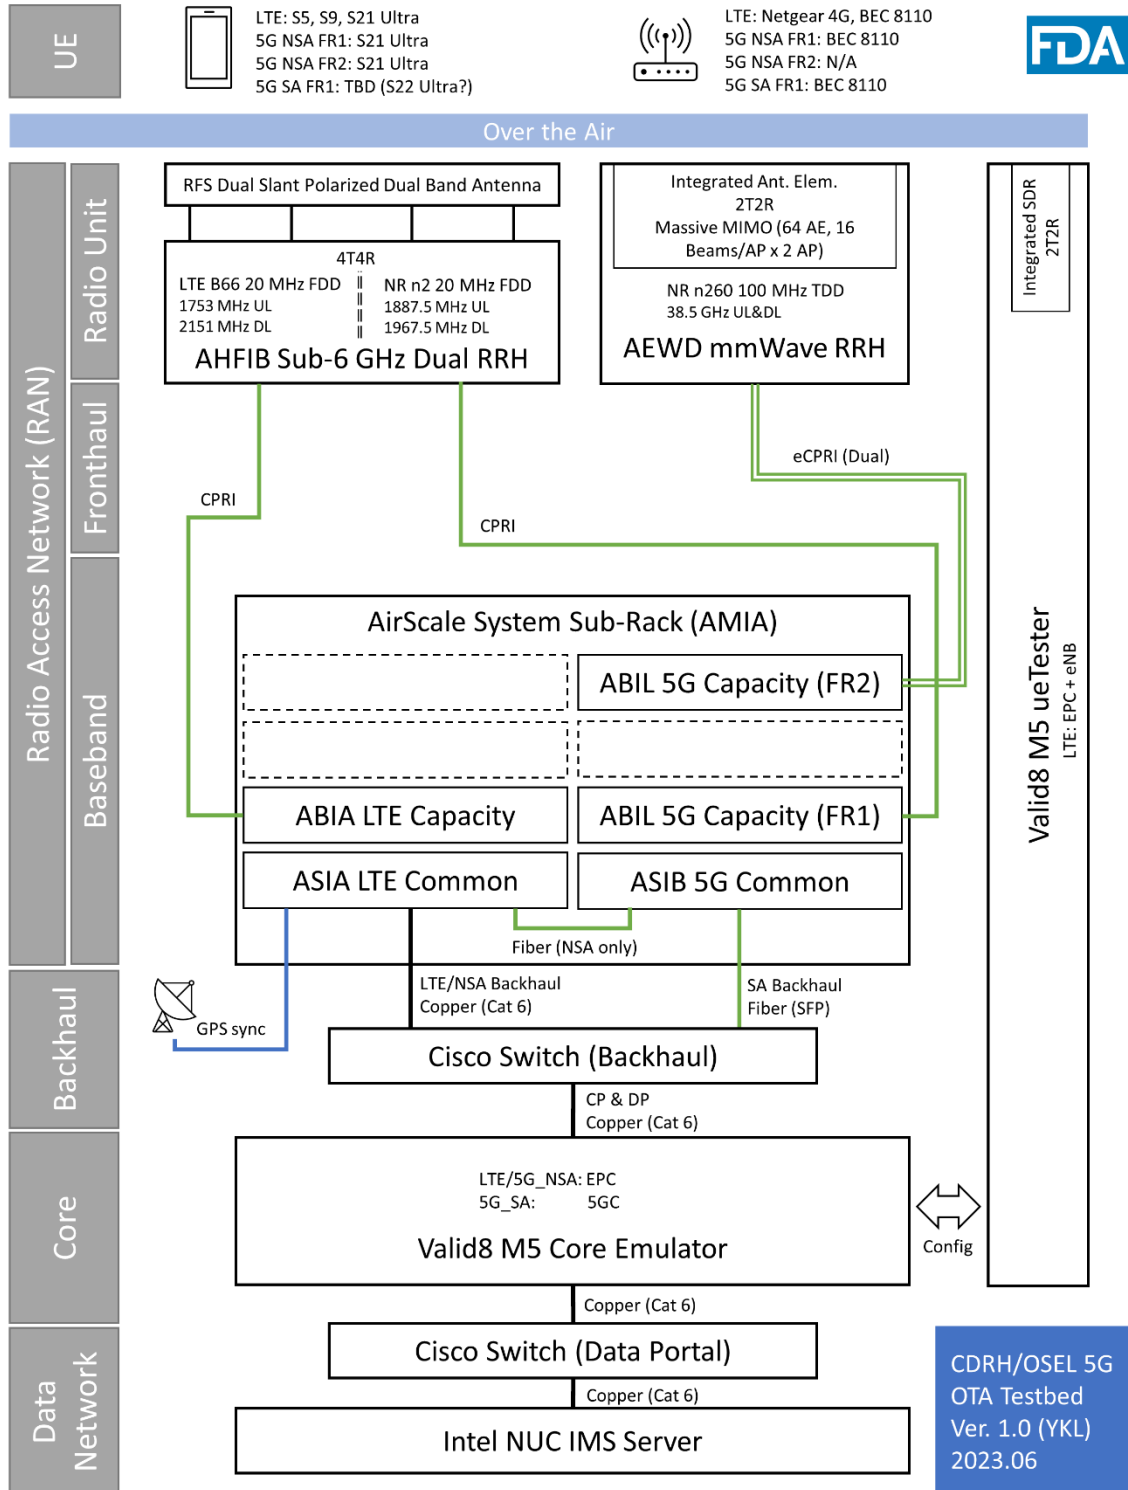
UE

LTE: S5, S9, S21 Ultra
5G NSA FR1: S21 Ultra
5G NSA FR2: S21 Ultra
5G SA FR1: TBD (S22 Ultra?)

LTE: Netgear 4G, BEC 8110
5G NSA FR1: BEC 8110
5G NSA FR2: N/A
5G SA FR1: BEC 8110

FDA

Over the Air

Radio Access Network (RAN)

Radio Unit

Fronthaul

Baseband

RFS Dual Slant Polarized Dual Band Antenna

4T4R
LTE B66 20 MHz FDD
1753 MHz UL
2151 MHz DL
NR n2 20 MHz FDD
1887.5 MHz UL
1967.5 MHz DL
AHFIB Sub-6 GHz Dual RRH

Integrated Ant. Elem.
2T2R
Massive MIMO (64 AE, 16 Beams/AP x 2 AP)
NR n260 100 MHz TDD
38.5 GHz UL&DL
AEWD mmWave RRH

Integrated SDR
2T2R

eCPRI (Dual)

CPRI

CPRI

AirScale System Sub-Rack (AMIA)

ABIL 5G Capacity (FR2)

ABIA LTE Capacity

ABIL 5G Capacity (FR1)

ASIA LTE Common

ASIB 5G Common

Fiber (NSA only)

Valid8 M5 ueTester
LTE: EPC + eNB

Backhaul

GPS sync

LTE/NSA Backhaul
Copper (Cat 6)

SA Backhaul
Fiber (SFP)

Cisco Switch (Backhaul)

CP & DP
Copper (Cat 6)

Core

LTE/5G_NSA: EPC
5G_SA: 5GC
Valid8 M5 Core Emulator

Config

Copper (Cat 6)

Data Network

Cisco Switch (Data Portal)

Copper (Cat 6)

Intel NUC IMS Server

CDRH/OSEL 5G OTA Testbed Ver. 1.0 (YKL) 2023.06